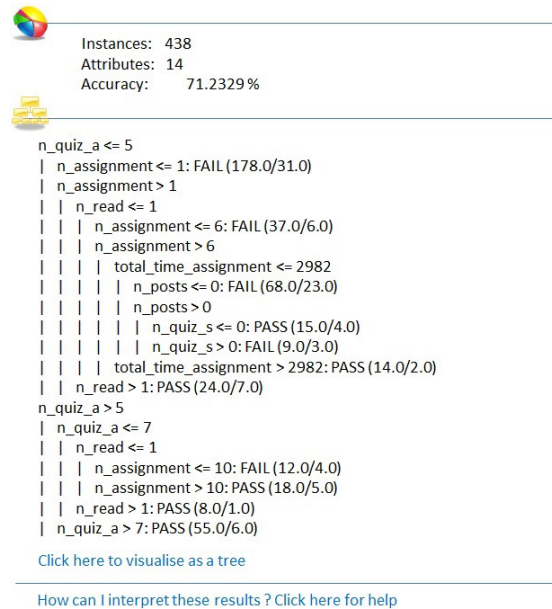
Instances: 438
Attributes: 14
Accuracy: 71.2329 %

n_quiz_a <= 5
| n_assignment <= 1: FAIL (178.0/31.0)
| n_assignment > 1
| | n_read <= 1
| | | n_assignment <= 6: FAIL (37.0/6.0)
| | | n_assignment > 6
| | | | total_time_assignment <= 2982
| | | | | n_posts <= 0: FAIL (68.0/23.0)
| | | | | n_posts > 0
| | | | | | n_quiz_s <= 0: PASS (15.0/4.0)
| | | | | | n_quiz_s > 0: FAIL (9.0/3.0)
| | | | total_time_assignment > 2982: PASS (14.0/2.0)
| | n_read > 1: PASS (24.0/7.0)
n_quiz_a > 5
| n_quiz_a <= 7
| | n_read <= 1
| | | n_assignment <= 10: FAIL (12.0/4.0)
| | | n_assignment > 10: PASS (18.0/5.0)
| | n_read > 1: PASS (8.0/1.0)
| n_quiz_a > 7: PASS (55.0/6.0)

Click here to visualise as a tree

How can I interpret these results ? Click here for help